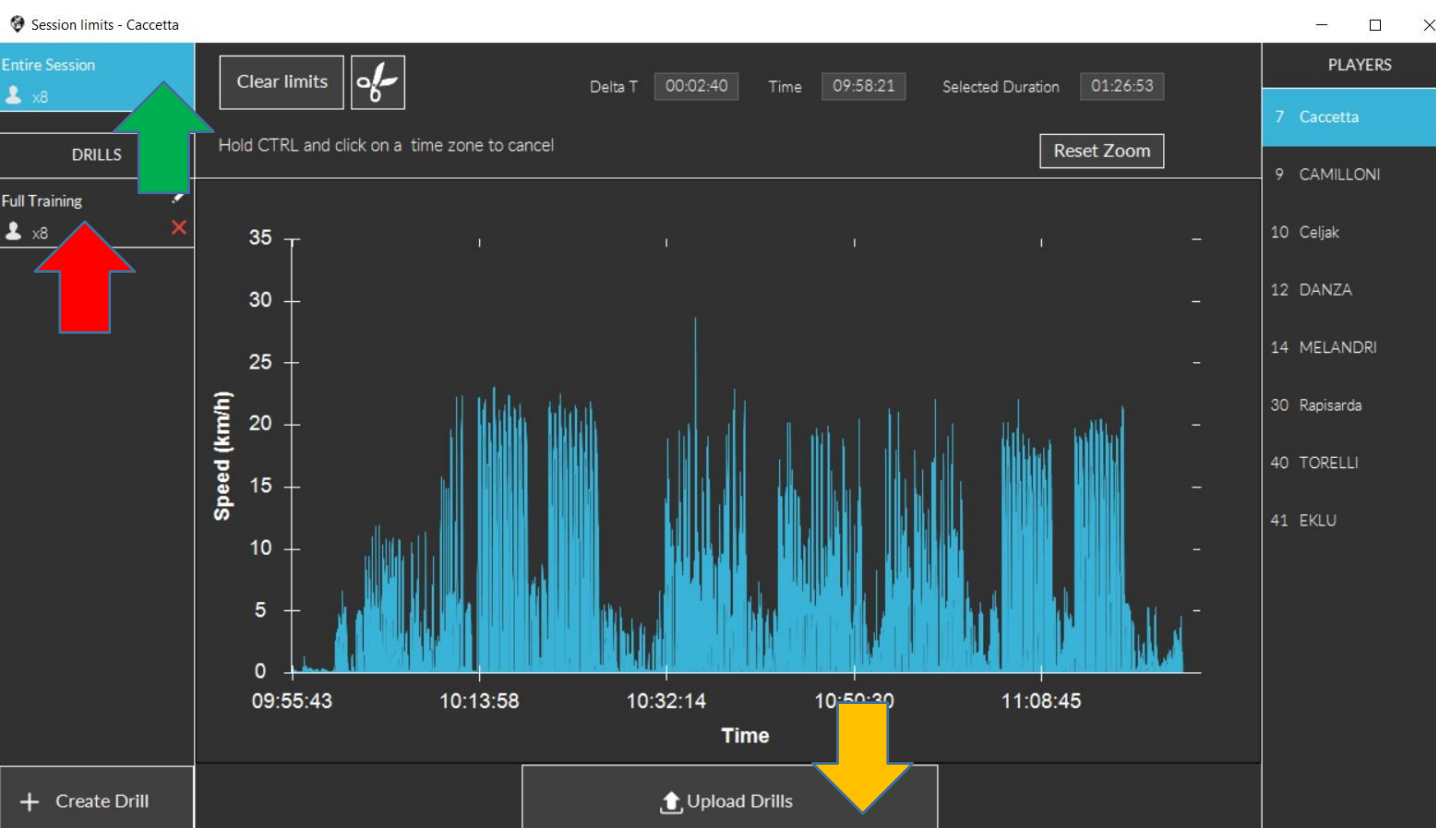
Session limits - Caccetta

Entire Session
x8

DRILLS

Full Training
x8

Clear limits

Delta T 00:02:40 Time 09:58:21 Selected Duration 01:26:53

Hold CTRL and click on a time zone to cancel

Reset Zoom

Speed (km/h)
35
30
25
20
15
10
5
0

09:55:43 10:13:58 10:32:14 10:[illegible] 11:08:45
Time

PLAYERS
7 Caccetta
9 CAMILLONI
10 Celjak
12 DANZA
14 MELANDRI
30 Rapisarda
40 TORELLI
41 EKLU

Create Drill

Upload Drills